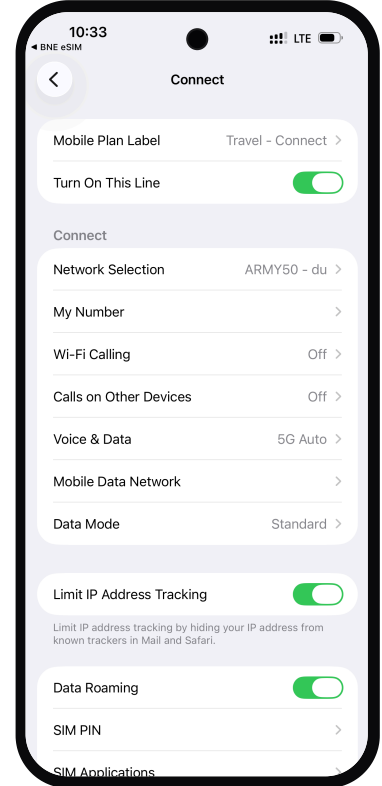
10:33
◀ BNE eSIM
LTE

Connect

Mobile Plan Label Travel - Connect

Turn On This Line

Connect

Network Selection ARMY50 - du

My Number

Wi-Fi Calling Off

Calls on Other Devices Off

Voice & Data 5G Auto

Mobile Data Network

Data Mode Standard

Limit IP Address Tracking

Limit IP address tracking by hiding your IP address from known trackers in Mail and Safari.

Data Roaming

SIM PIN

SIM Applications